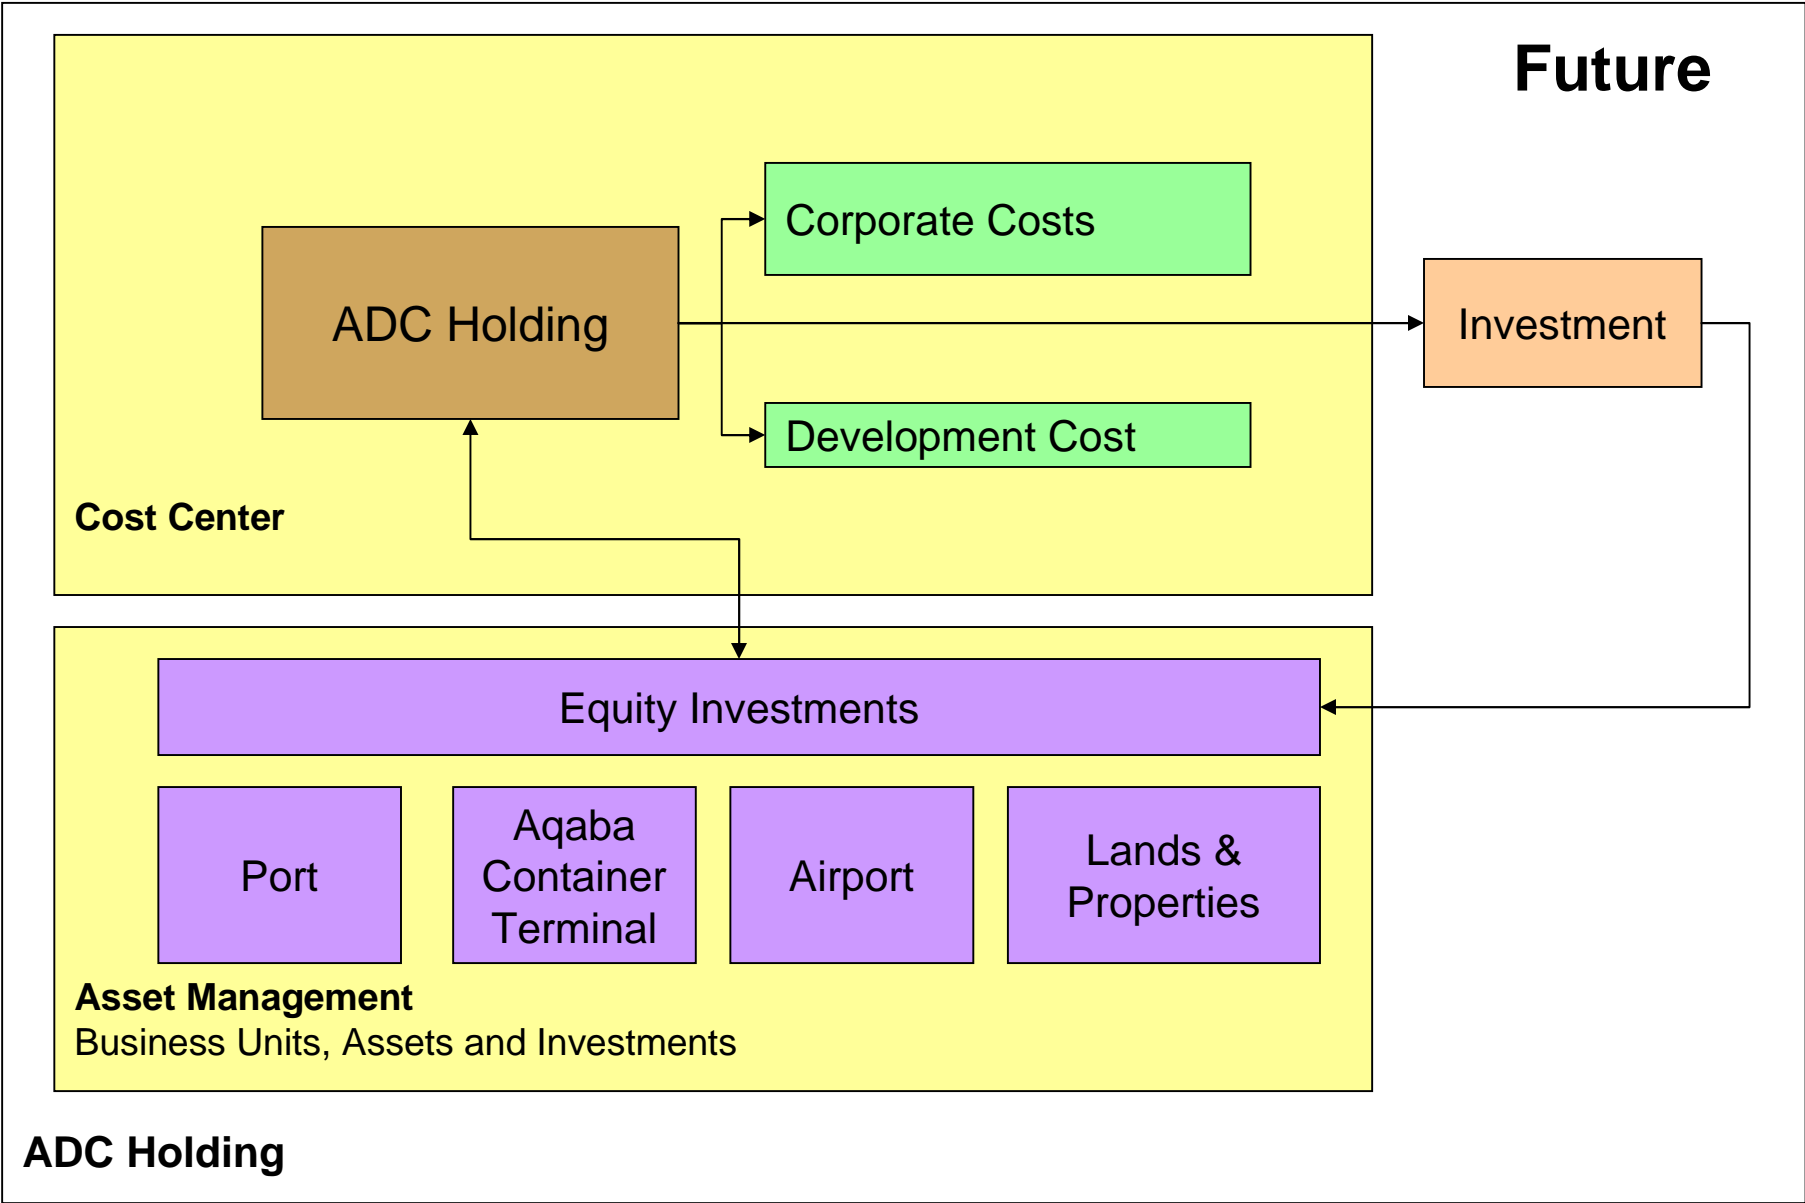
Future

Corporate Costs

ADC Holding

Investment

Development Cost

Cost Center

Equity Investments

Port

Aqaba Container Terminal

Airport

Lands & Properties

**Asset Management**
Business Units, Assets and Investments

**ADC Holding**